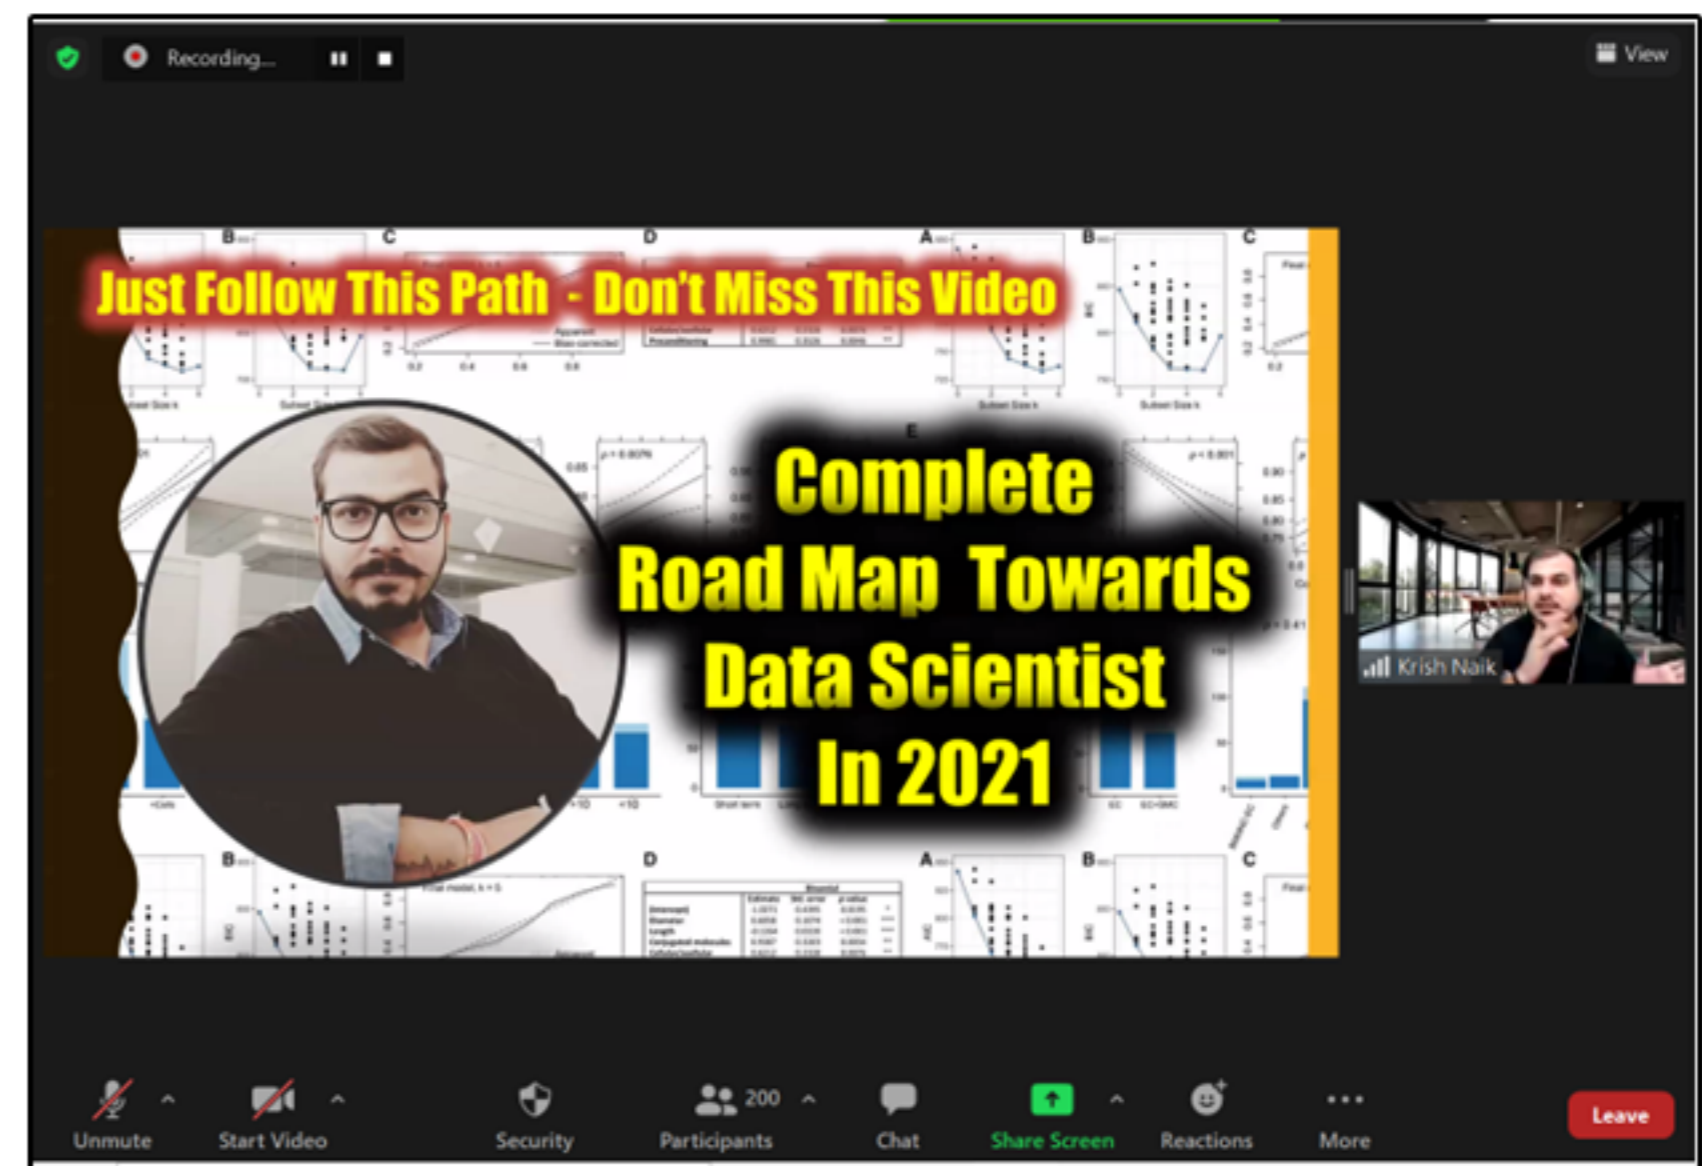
Recording...

View

Just Follow This Path - Don't Miss This Video

Complete Road Map Towards Data Scientist In 2021

Krish Naik

Unmute
Start Video
Security
200
Participants
Chat
Share Screen
Reactions
More
Leave